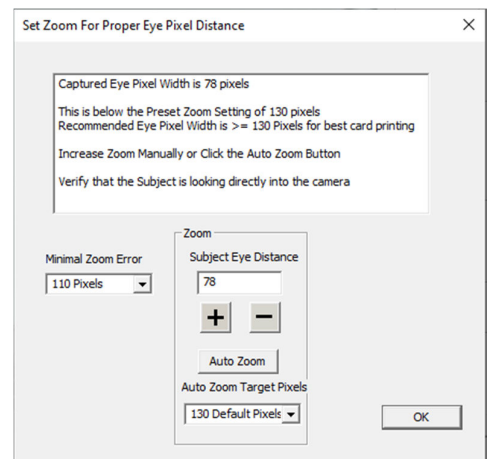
Set Zoom For Proper Eye Pixel Distance

×

Captured Eye Pixel Width is 78 pixels

This is below the Preset Zoom Setting of 130 pixels
Recommended Eye Pixel Width is >= 130 Pixels for best card printing

Increase Zoom Manually or Click the Auto Zoom Button

Verify that the Subject is looking directly into the camera

Minimal Zoom Error

110 Pixels

Zoom

Subject Eye Distance

78

+

−

Auto Zoom

Auto Zoom Target Pixels

130 Default Pixels

OK